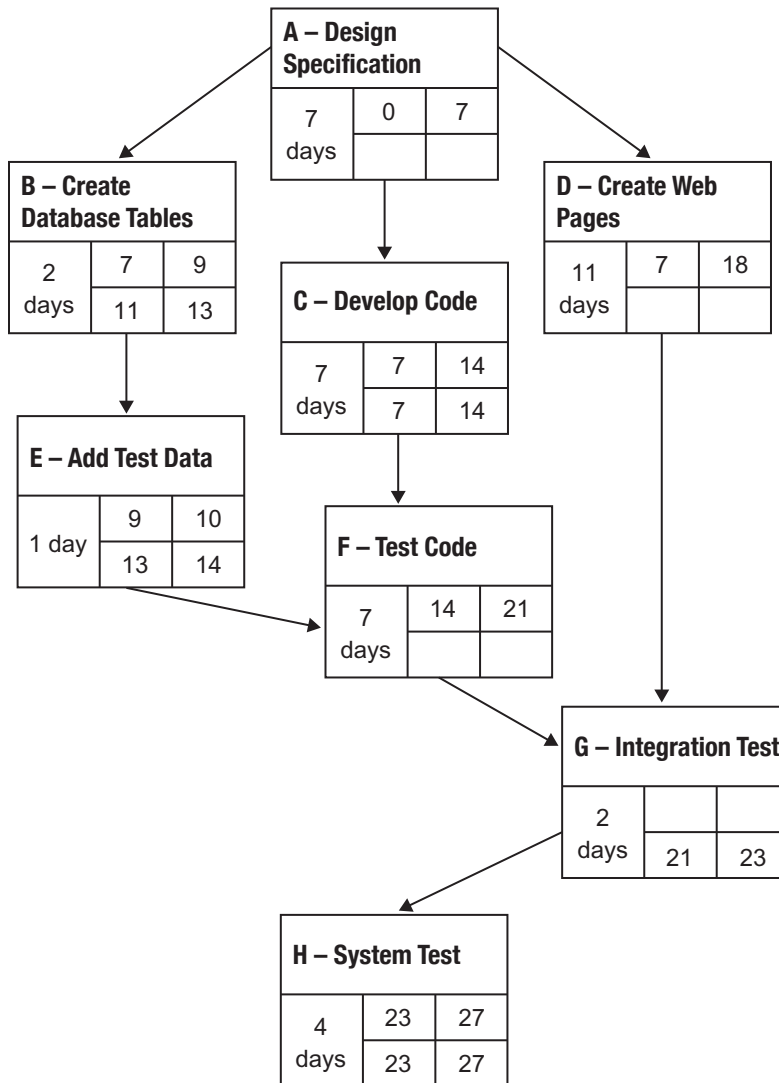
A – Design Specification

| 7 days | 0 | 7 |
|---|---|---|
| | | |

B – Create Database Tables

| 2 days | 7 | 9 |
|---|---|---|
| | 11 | 13 |

C – Develop Code

| 7 days | 7 | 14 |
|---|---|---|
| | 7 | 14 |

D – Create Web Pages

| 11 days | 7 | 18 |
|---|---|---|
| | | |

E – Add Test Data

| 1 day | 9 | 10 |
|---|---|---|
| | 13 | 14 |

F – Test Code

| 7 days | 14 | 21 |
|---|---|---|
| | | |

G – Integration Test

| 2 days | | |
|---|---|---|
| | 21 | 23 |

H – System Test

| 4 days | 23 | 27 |
|---|---|---|
| | 23 | 27 |